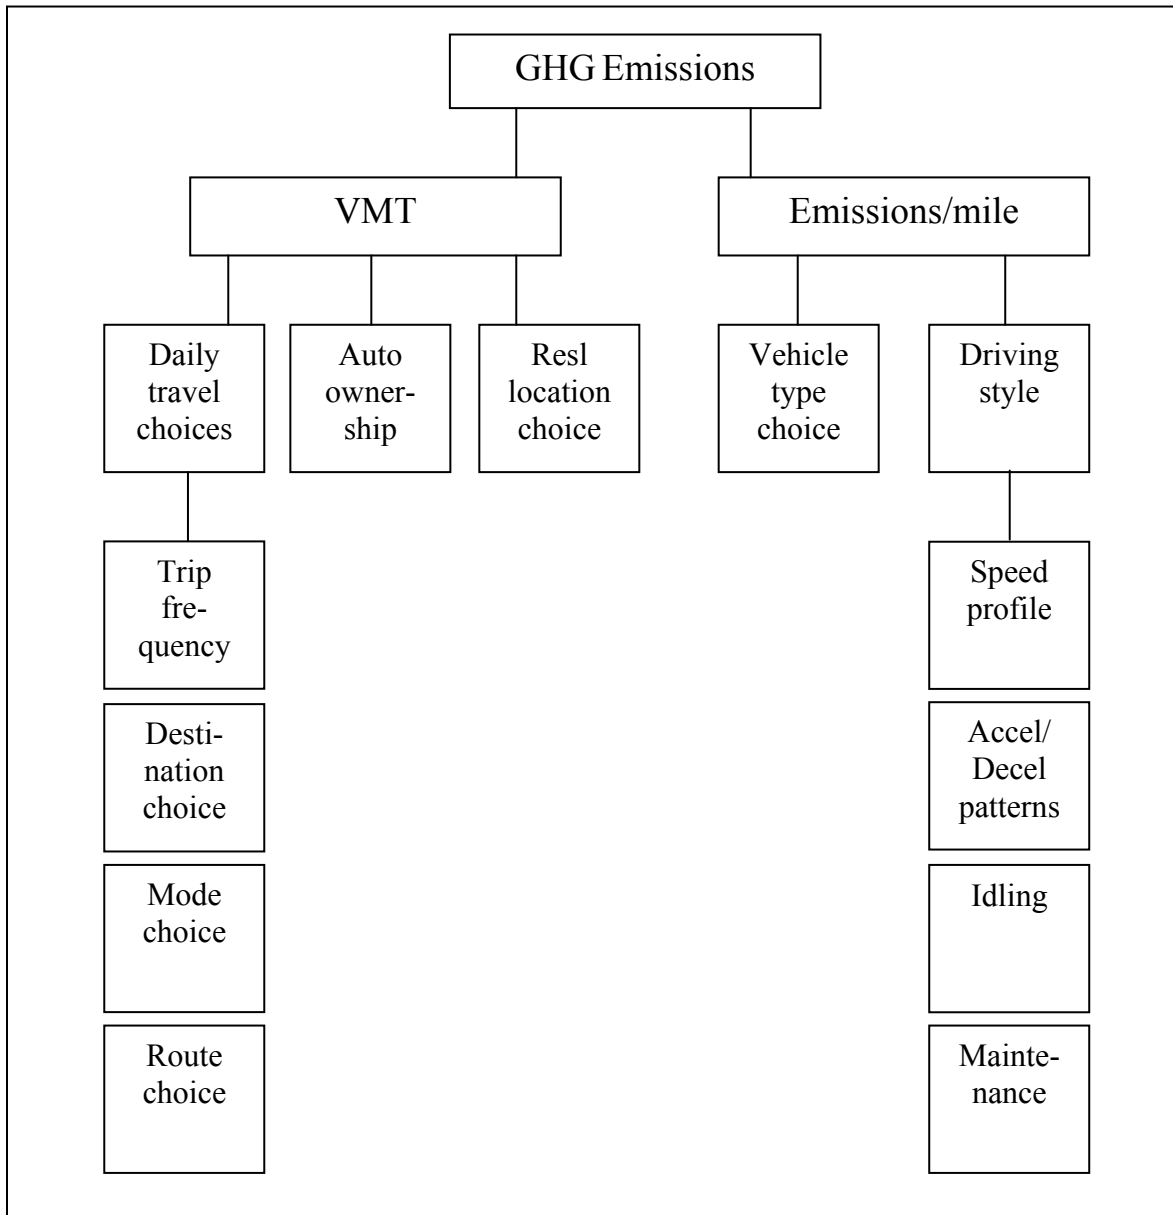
GHG Emissions

VMT

Emissions/mile

Daily travel choices

Auto ownership

Resl location choice

Vehicle type choice

Driving style

Trip frequency

Destination choice

Mode choice

Route choice

Speed profile

Accel/ Decel patterns

Idling

Maintenance